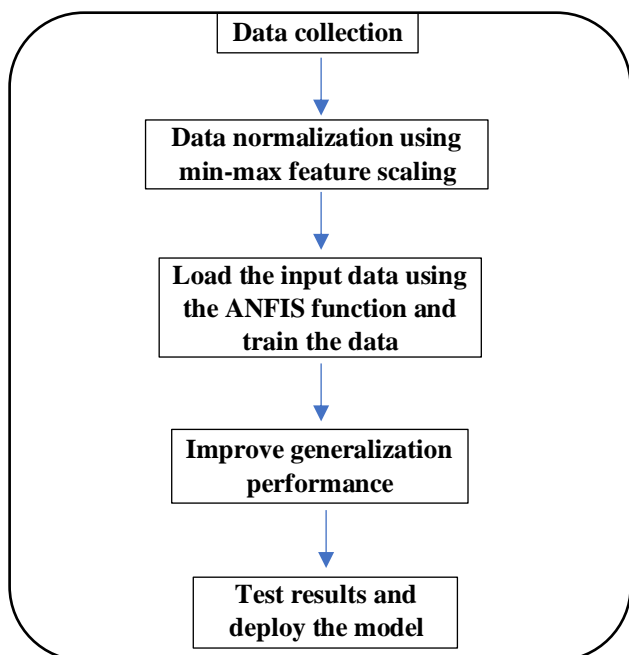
Data collection

Data normalization using min-max feature scaling

Load the input data using the ANFIS function and train the data

Improve generalization performance

Test results and deploy the model